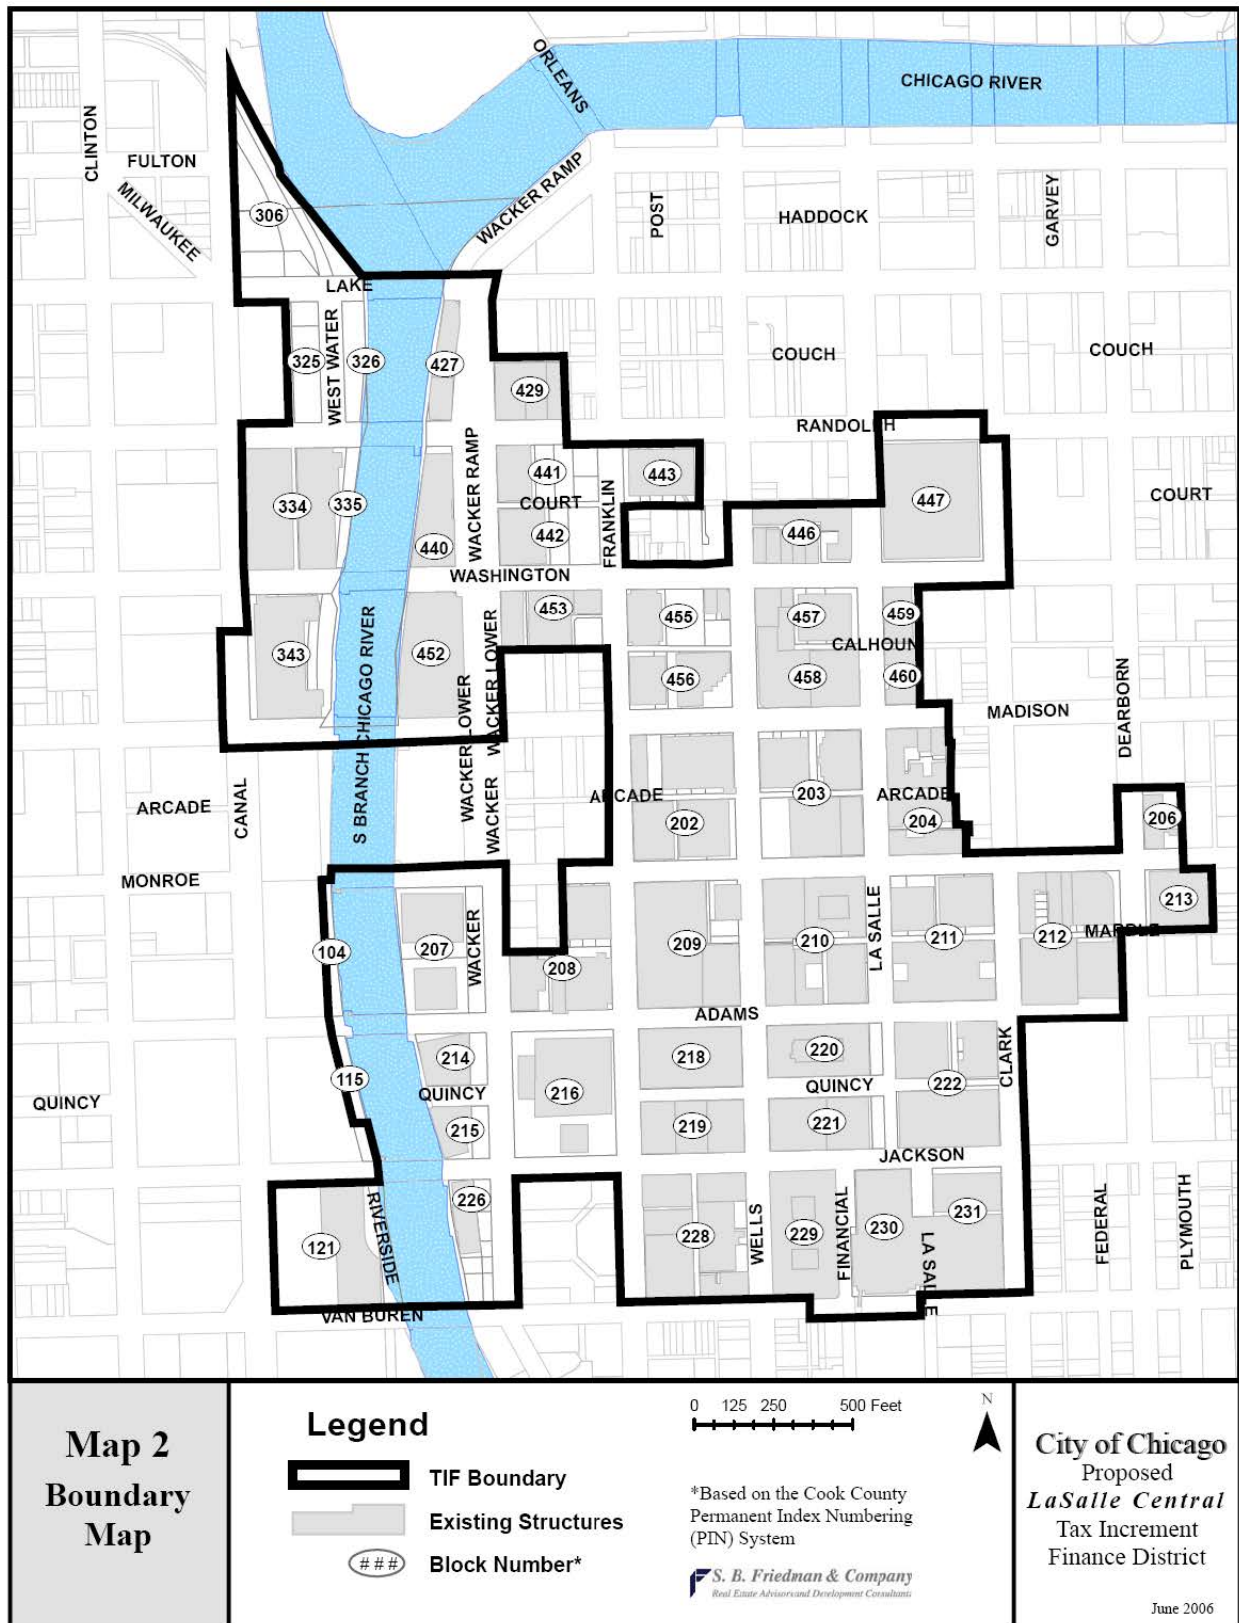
ORLEANS
CHICAGO RIVER
CLINTON
FULTON
MILWAUKEE
306
WACKER RAMP
POST
HADDOCK
GARVEY
LAKE
325
WEST WATER
326
427
429
COUCH
COUCH
RANDOLPH
WACKER RAMP
441
COURT
FRANKLIN
443
447
COURT
334
335
440
442
446
WASHINGTON
453
455
457
459
CALHOUN
343
CHICAGO RIVER
452
LOWER
WACKER LOWER
456
458
460
MADISON
DEARBORN
WACKER
WACKER
S BRANCH
ARCADE
CANAL
ARCADE
203
ARCADE
202
204
206
MONROE
213
104
207
WACKER
209
210
LA SALLE
211
212
MARBLE
208
ADAMS
214
218
220
CLARK
115
QUINCY
216
QUINCY
222
QUINCY
215
219
221
JACKSON
226
RIVERSIDE
121
228
WELLS
229
FINANCIAL
230
231
LA SALLE
FEDERAL
PLYMOUTH
VAN BUREN

Map 2
Boundary Map

Legend
TIF Boundary
Existing Structures
### Block Number*

0 125 250 500 Feet
N

*Based on the Cook County Permanent Index Numbering (PIN) System

S. B. Friedman & Company
Real Estate Advisors and Development Consultants

City of Chicago
Proposed
LaSalle Central
Tax Increment
Finance District

June 2006